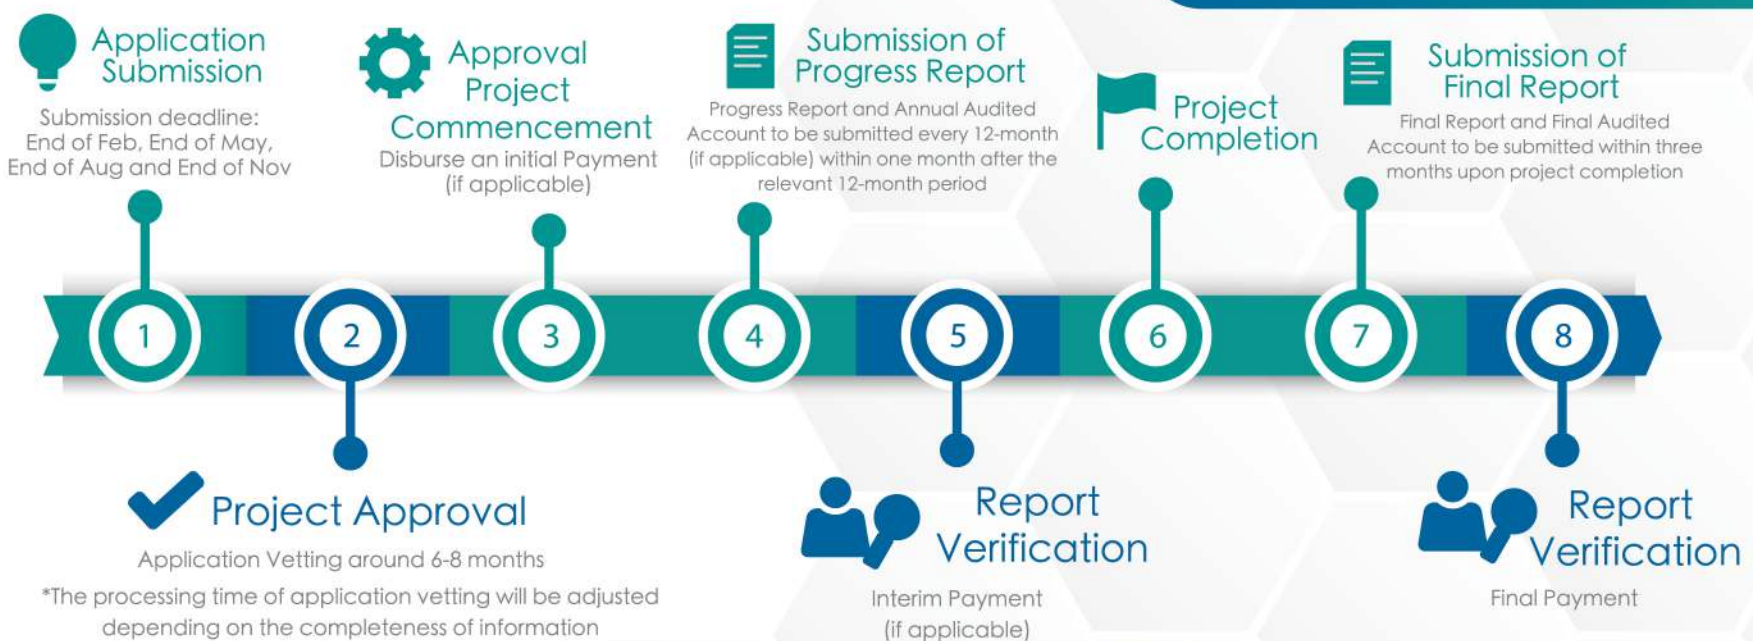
Application Submission

Submission deadline: End of Feb, End of May, End of Aug and End of Nov

Approval Project Commencement

Disburse an initial Payment (if applicable)

Submission of Progress Report

Progress Report and Annual Audited Account to be submitted every 12-month (if applicable) within one month after the relevant 12-month period

Project Completion

Submission of Final Report

Final Report and Final Audited Account to be submitted within three months upon project completion

1

2

3

4

5

6

7

8

Project Approval

Application Vetting around 6-8 months

*The processing time of application vetting will be adjusted depending on the completeness of information

Report Verification

Interim Payment (if applicable)

Report Verification

Final Payment